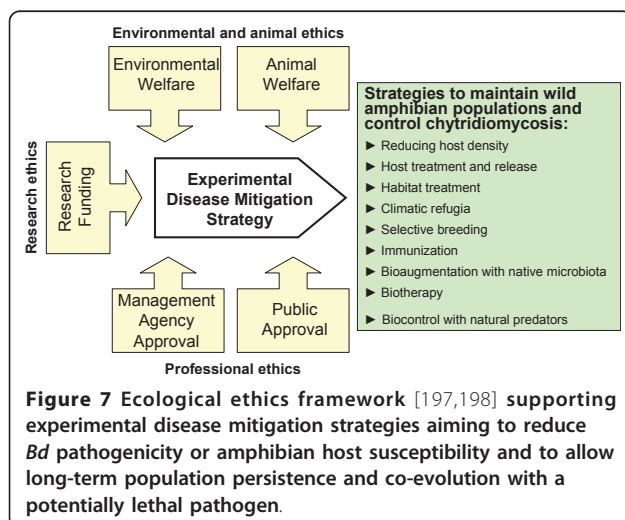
Environmental and animal ethics

Environmental Welfare

Animal Welfare

Research ethics

Research Funding

Experimental Disease Mitigation Strategy

Management Agency Approval

Public Approval

Professional ethics

Strategies to maintain wild amphibian populations and control chytridiomycosis:

► Reducing host density

► Host treatment and release

► Habitat treatment

► Climatic refugia

► Selective breeding

► Immunization

► Bioaugmentation with native microbiota

► Biotherapy

► Biocontrol with natural predators

**Figure 7 Ecological ethics framework** [197,198] **supporting experimental disease mitigation strategies aiming to reduce *Bd* pathogenicity or amphibian host susceptibility and to allow long-term population persistence and co-evolution with a potentially lethal pathogen**.